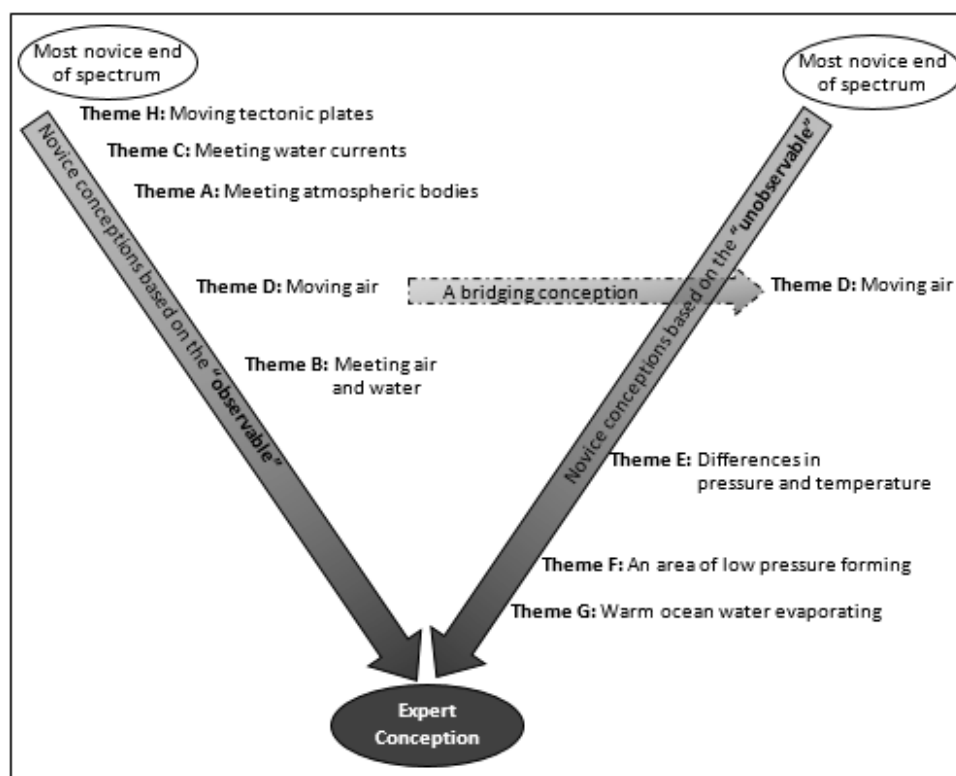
Most novice end of spectrum

Theme H: Moving tectonic plates

Theme C: Meeting water currents

Theme A: Meeting atmospheric bodies

Novice conceptions based on the "observable"

Theme D: Moving air

A bridging conception

Theme B: Meeting air and water

Most novice end of spectrum

Novice conceptions based on the "unobservable"

Theme D: Moving air

Theme E: Differences in pressure and temperature

Theme F: An area of low pressure forming

Theme G: Warm ocean water evaporating

Expert Conception